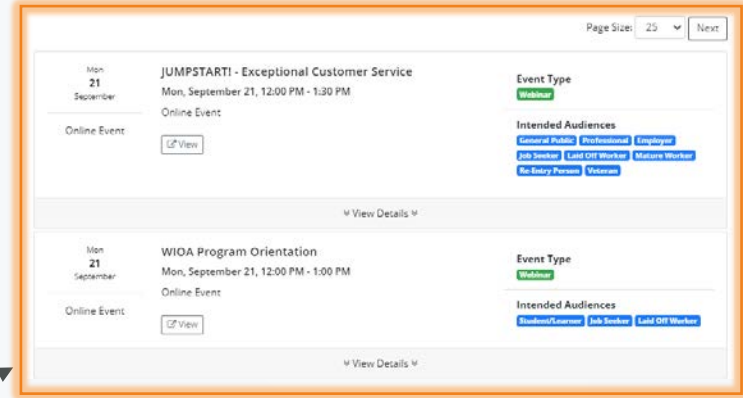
Page Size: 25 Next

Mon
21
September

Online Event

JUMPSTART! - Exceptional Customer Service
Mon, September 21, 12:00 PM - 1:30 PM
Online Event

View

Event Type
Webinar

Intended Audiences
General Public Professional Employer Job Seeker Laid Off Worker Mature Worker Re-Entry Person Veteran

View Details

Mon
21
September

Online Event

WIOA Program Orientation
Mon, September 21, 12:00 PM - 1:00 PM
Online Event

View

Event Type
Webinar

Intended Audiences
Student/Learner Job Seeker Laid Off Worker

View Details